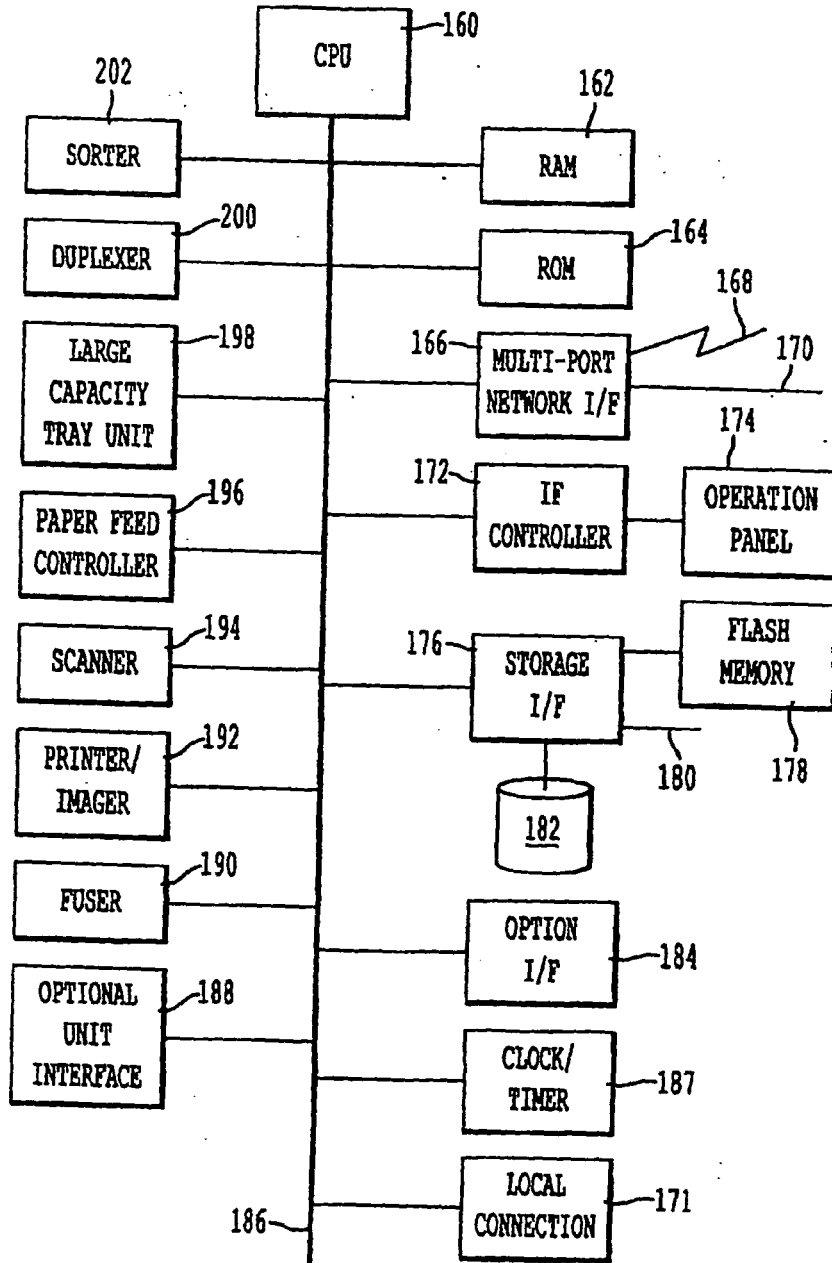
CPU
160
202
SORTER
162
RAM
200
DUPLEXER
164
ROM
168
198
LARGE CAPACITY TRAY UNIT
166
MULTI-PORT NETWORK I/F
170
174
172
IF CONTROLLER
OPERATION PANEL
196
PAPER FEED CONTROLLER
194
SCANNER
176
STORAGE I/F
FLASH MEMORY
192
PRINTER/ IMAGER
180
178
182
190
FUSER
OPTION I/F
184
OPTIONAL UNIT INTERFACE
188
CLOCK/ TIMER
187
LOCAL CONNECTION
171
186